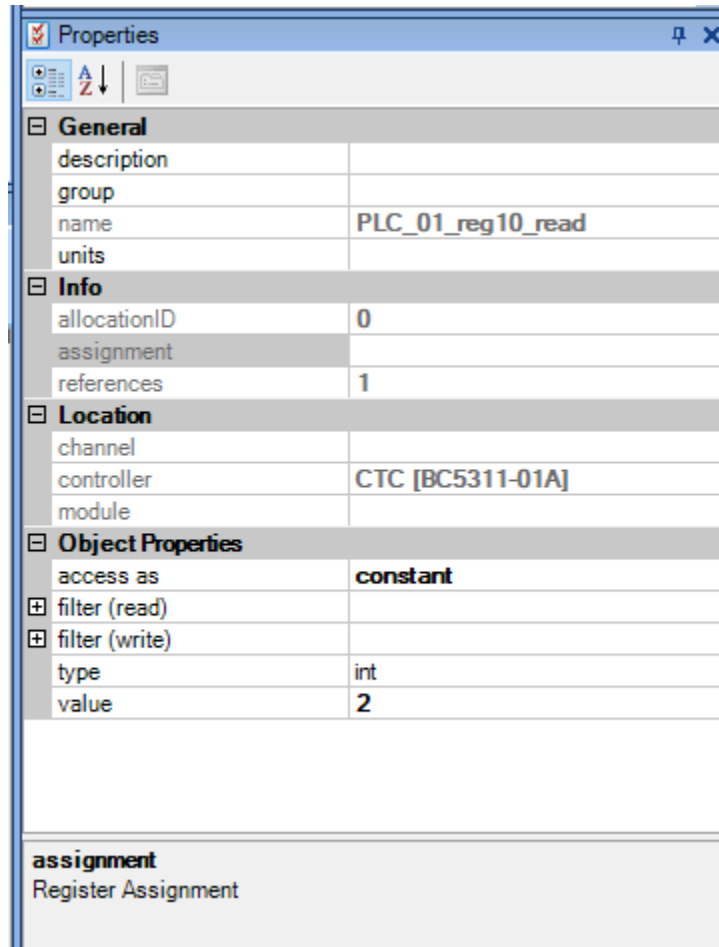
Properties

⊟ General

| | |
|---|---|
| description | |
| group | |
| name | PLC_01_reg10_read |
| units | |

⊟ Info

| | |
|---|---|
| allocationID | 0 |
| assignment | |
| references | 1 |

⊟ Location

| | |
|---|---|
| channel | |
| controller | CTC [BC5311-01A] |
| module | |

⊟ Object Properties

| | |
|---|---|
| access as | constant |
| ⊞ filter (read) | |
| ⊞ filter (write) | |
| type | int |
| value | 2 |

assignment
Register Assignment